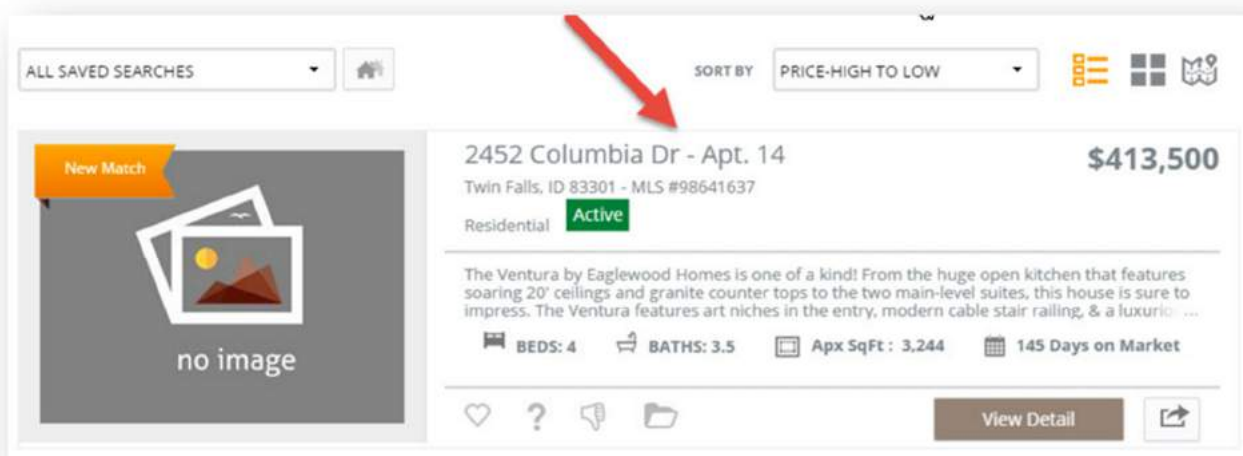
ALL SAVED SEARCHES

SORT BY PRICE-HIGH TO LOW

New Match

no image

2452 Columbia Dr - Apt. 14

$413,500

Twin Falls, ID 83301 - MLS #98641637

Residential Active

The Ventura by Eaglewood Homes is one of a kind! From the huge open kitchen that features soaring 20' ceilings and granite counter tops to the two main-level suites, this house is sure to impress. The Ventura features art niches in the entry, modern cable stair railing, & a luxurio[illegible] ...

BEDS: 4 BATHS: 3.5 Apx SqFt : 3,244 145 Days on Market

View Detail